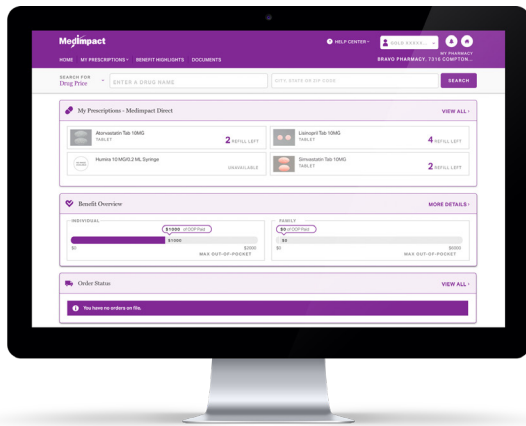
MedImpact

HOME MY PRESCRIPTIONS BENEFIT HIGHLIGHTS DOCUMENTS

HELP CENTER

GOLD XXXXX

MY PHARMACY
BRAVO PHARMACY, 7316 COMPTON...

SEARCH FOR
Drug Price

ENTER A DRUG NAME

CITY STATE OR ZIP CODE

SEARCH

My Prescriptions - MedImpact Direct

VIEW ALL

Atorvastatin Tab 10MG
TABLET

2 REFILL LEFT

Lisinopril Tab 10MG
TABLET

4 REFILL LEFT

Humira 10 MG/0.2 ML Syringe

UNAVAILABLE

Simvastatin Tab 10MG
TABLET

2 REFILL LEFT

Benefit Overview

MORE DETAILS

INDIVIDUAL

$1000 of OOP Paid

$1500

$0

$2500

MAX OUT-OF-POCKET

FAMILY

$0 of OOP Paid

$0

$0

$5000

MAX OUT-OF-POCKET

Order Status

VIEW ALL

You have no orders on file.